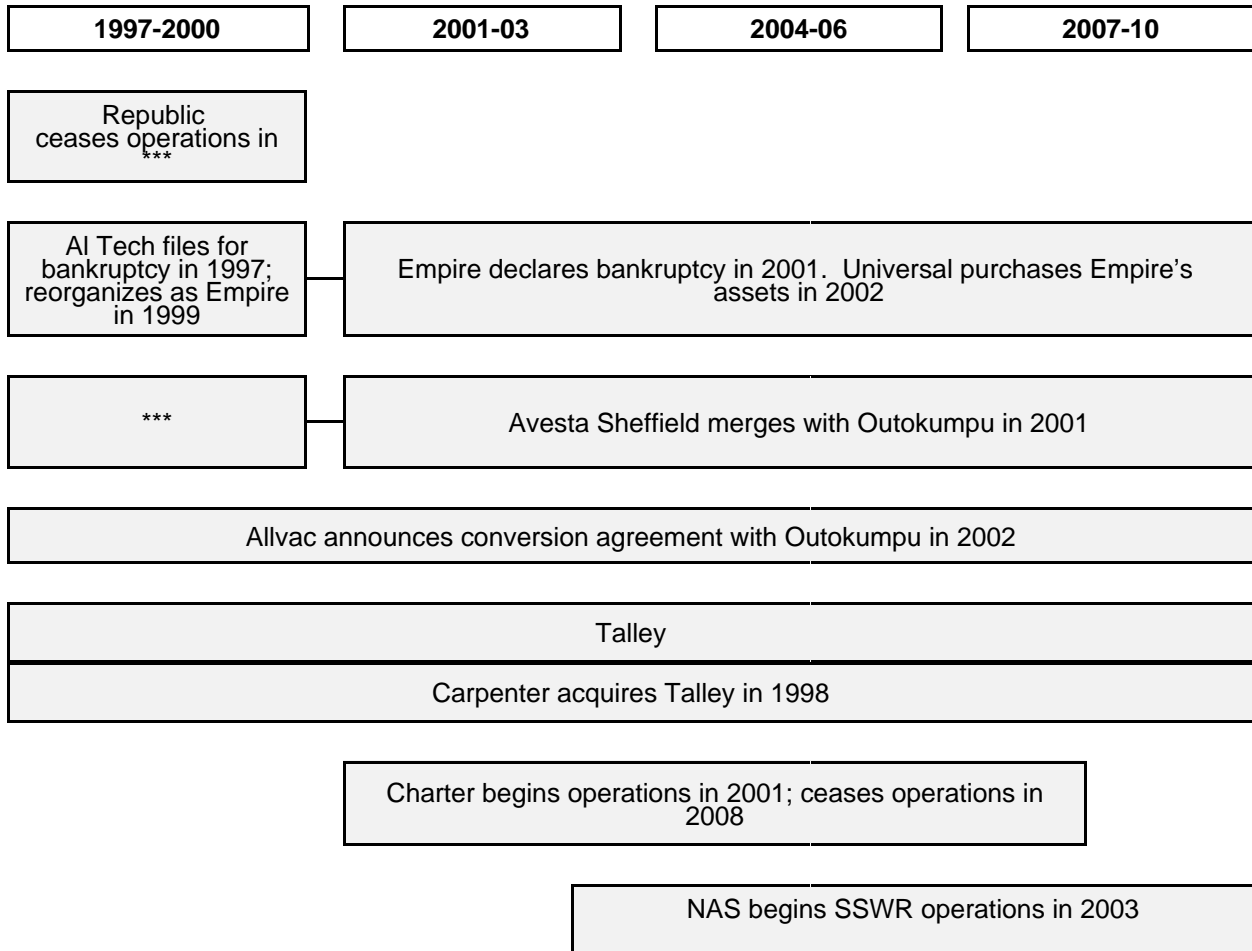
1997-2000

2001-03

2004-06

2007-10

Republic ceases operations in ***

Al Tech files for bankruptcy in 1997; reorganizes as Empire in 1999

Empire declares bankruptcy in 2001. Universal purchases Empire's assets in 2002

***

Avesta Sheffield merges with Outokumpu in 2001

Allvac announces conversion agreement with Outokumpu in 2002

Talley

Carpenter acquires Talley in 1998

Charter begins operations in 2001; ceases operations in 2008

NAS begins SSWR operations in 2003